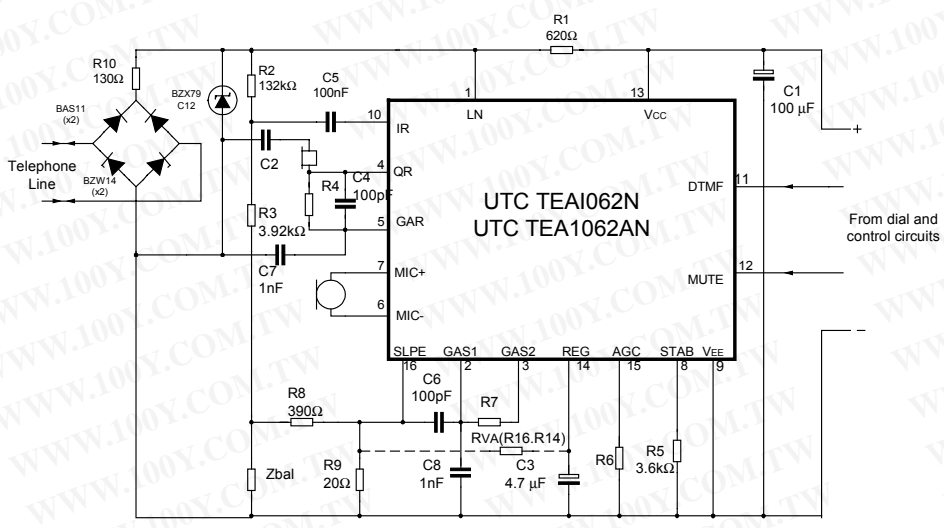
R1
620Ω

R10
130Ω

BAS11
(x2)

BZX79
C12

R2
132kΩ

C5
100nF

C1
100 μF

+

Telephone Line

BZW14
(x2)

C2

R4

C4
100pF

R3
3.92kΩ

C7
1nF

1 LN
13 Vcc
10 IR
4 QR
5 GAR
7 MIC+
6 MIC-

UTC TEAI062N
UTC TEA1062AN

11 DTMF
12 MUTE

From dial and control circuits

–

SLPE 16
GAS1 2
GAS2 3
REG 14
AGC 15
STAB 8
VEE 9

R8
390Ω

C6
100pF

R7

RVA(R16.R14)

Zbal

R9
20Ω

C8
1nF

C3
4.7 μF

R6

R5
3.6kΩ

WWW.100Y.COM.TW